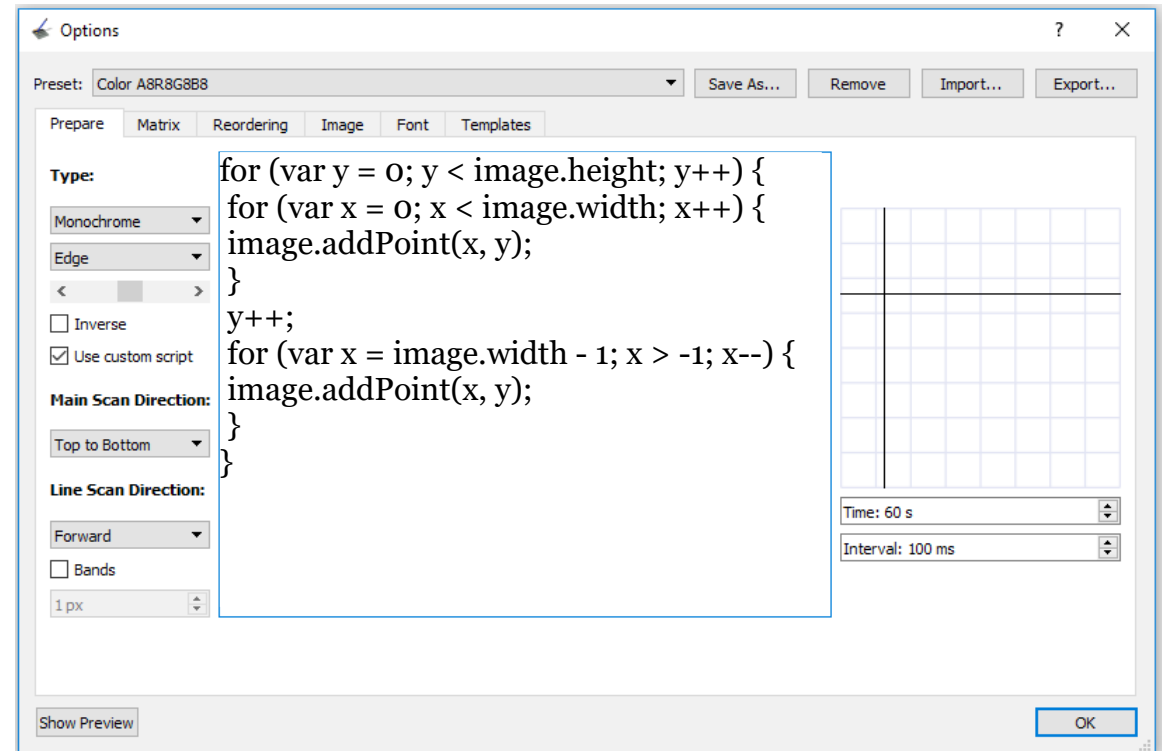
Options ? ×

Preset: Color A8R8G8B8 Save As... Remove Import... Export...

Prepare Matrix Reordering Image Font Templates

Type:

Monochrome

Edge

Inverse

Use custom script

Main Scan Direction:

Top to Bottom

Line Scan Direction:

Forward

Bands

1 px

for (var y = 0; y < image.height; y++) {
for (var x = 0; x < image.width; x++) {
image.addPoint(x, y);
}
y++;
for (var x = image.width - 1; x > -1; x--) {
image.addPoint(x, y);
}
}

Time: 60 s

Interval: 100 ms

Show Preview

OK